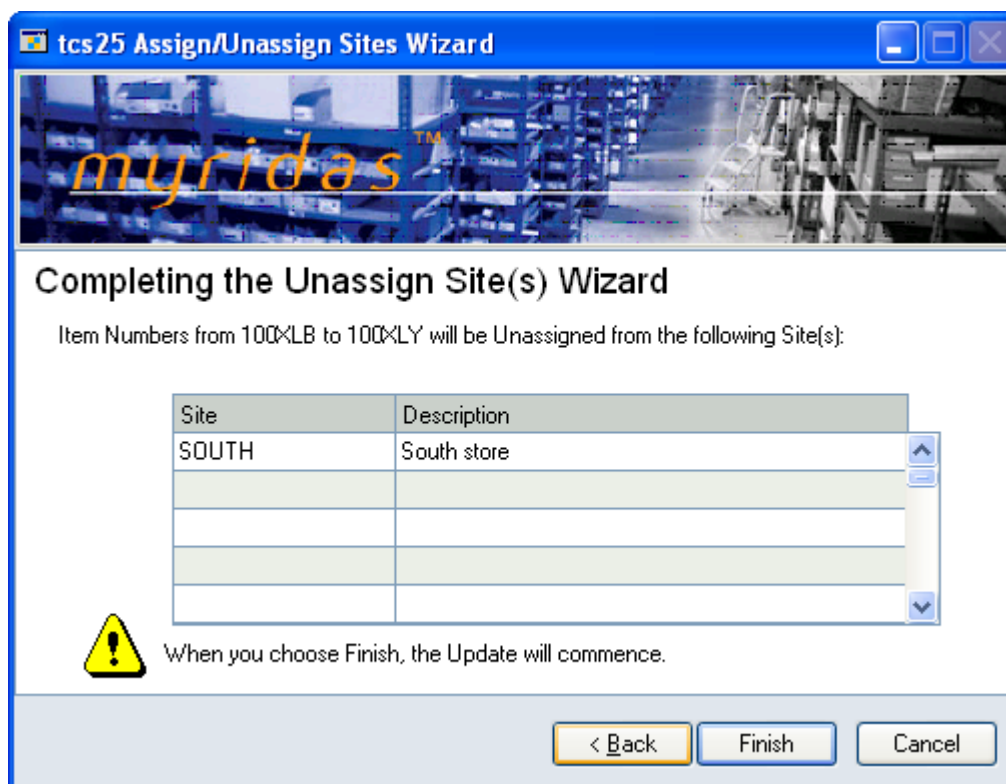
tcs25 Assign/Unassign Sites Wizard

myridas™

Completing the Unassign Site(s) Wizard

Item Numbers from 100XLB to 100XLY will be Unassigned from the following Site(s):

| Site | Description |
|---|---|
| SOUTH | South store |
| | |
| | |
| | |
| | |

When you choose Finish, the Update will commence.

< Back | Finish | Cancel